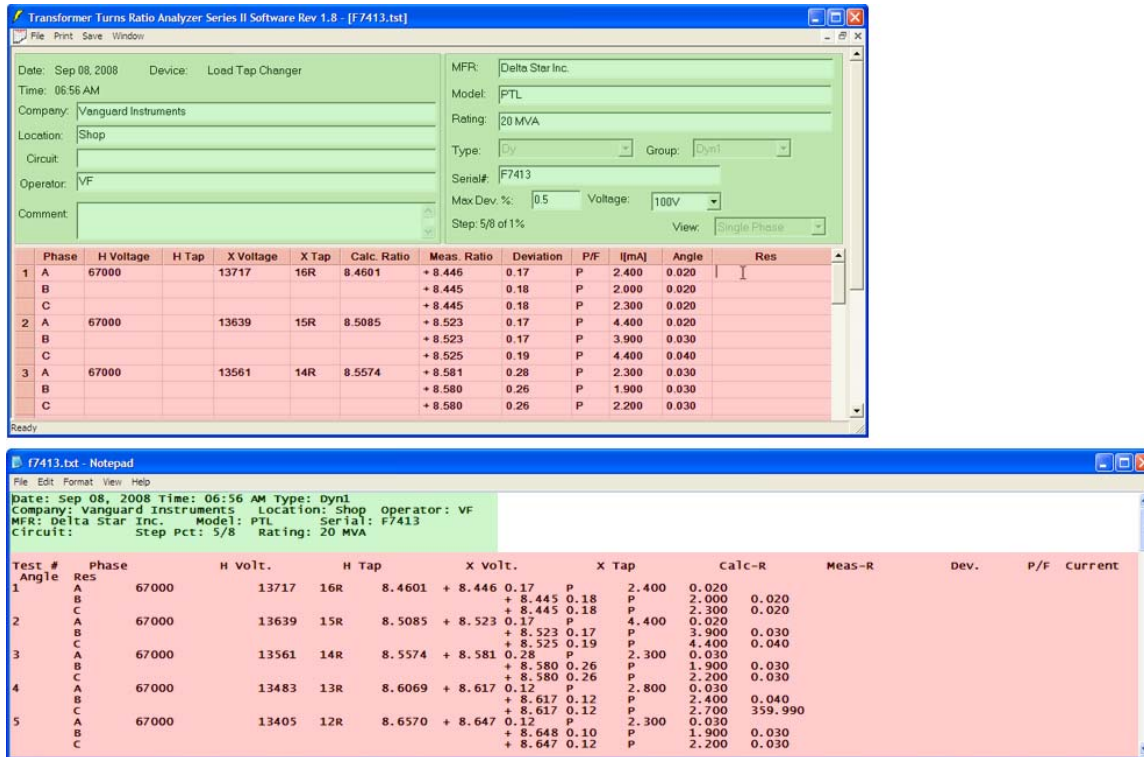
Transformer Turns Ratio Analyzer Series II Software Rev 1.8 - [F7413.tst]
File Print Save Window

Date: Sep 08, 2008 Device: Load Tap Changer
Time: 06:56 AM
Company: Vanguard Instruments
Location: Shop
Circuit:
Operator: VF
Comment:

MFR: Delta Star Inc.
Model: PTL
Rating: 20 MVA
Type: Dy Group: Dyn1
Serial#: F7413
Max Dev. %: 0.5 Voltage: 100V
Step: 5/8 of 1% View: Single Phase

| | Phase | H Voltage | H Tap | X Voltage | X Tap | Calc. Ratio | Meas. Ratio | Deviation | P/F | I[mA] | Angle | Res |
|---|---|---|---|---|---|---|---|---|---|---|---|---|
| 1 | A | 67000 | | 13717 | 16R | 8.4601 | + 8.446 | 0.17 | P | 2.400 | 0.020 | |
| | B | | | | | | + 8.445 | 0.18 | P | 2.000 | 0.020 | |
| | C | | | | | | + 8.445 | 0.18 | P | 2.300 | 0.020 | |
| 2 | A | 67000 | | 13639 | 15R | 8.5085 | + 8.523 | 0.17 | P | 4.400 | 0.020 | |
| | B | | | | | | + 8.523 | 0.17 | P | 3.900 | 0.030 | |
| | C | | | | | | + 8.525 | 0.19 | P | 4.400 | 0.040 | |
| 3 | A | 67000 | | 13561 | 14R | 8.5574 | + 8.581 | 0.28 | P | 2.300 | 0.030 | |
| | B | | | | | | + 8.580 | 0.26 | P | 1.900 | 0.030 | |
| | C | | | | | | + 8.580 | 0.26 | P | 2.200 | 0.030 | |

Ready

f7413.txt - Notepad
File Edit Format View Help
Date: Sep 08, 2008 Time: 06:56 AM Type: Dyn1
Company: Vanguard Instruments Location: Shop Operator: VF
MFR: Delta Star Inc. Model: PTL Serial: F7413
Circuit: Step Pct: 5/8 Rating: 20 MVA

Test # Phase H Volt. H Tap X Volt. X Tap Calc-R Meas-R Dev. P/F Current Angle Res
1 A 67000 13717 16R 8.4601 + 8.446 0.17 P 2.400 0.020
B + 8.445 0.18 P 2.000 0.020
C + 8.445 0.18 P 2.300 0.020
2 A 67000 13639 15R 8.5085 + 8.523 0.17 P 4.400 0.020
B + 8.523 0.17 P 3.900 0.030
C + 8.525 0.19 P 4.400 0.040
3 A 67000 13561 14R 8.5574 + 8.581 0.28 P 2.300 0.030
B + 8.580 0.26 P 1.900 0.030
C + 8.580 0.26 P 2.200 0.030
4 A 67000 13483 13R 8.6069 + 8.617 0.12 P 2.800 0.030
B + 8.617 0.12 P 2.400 0.040
C + 8.617 0.12 P 2.700 359.990
5 A 67000 13405 12R 8.6570 + 8.647 0.12 P 2.300 0.030
B + 8.648 0.10 P 1.900 0.030
C + 8.647 0.12 P 2.200 0.030